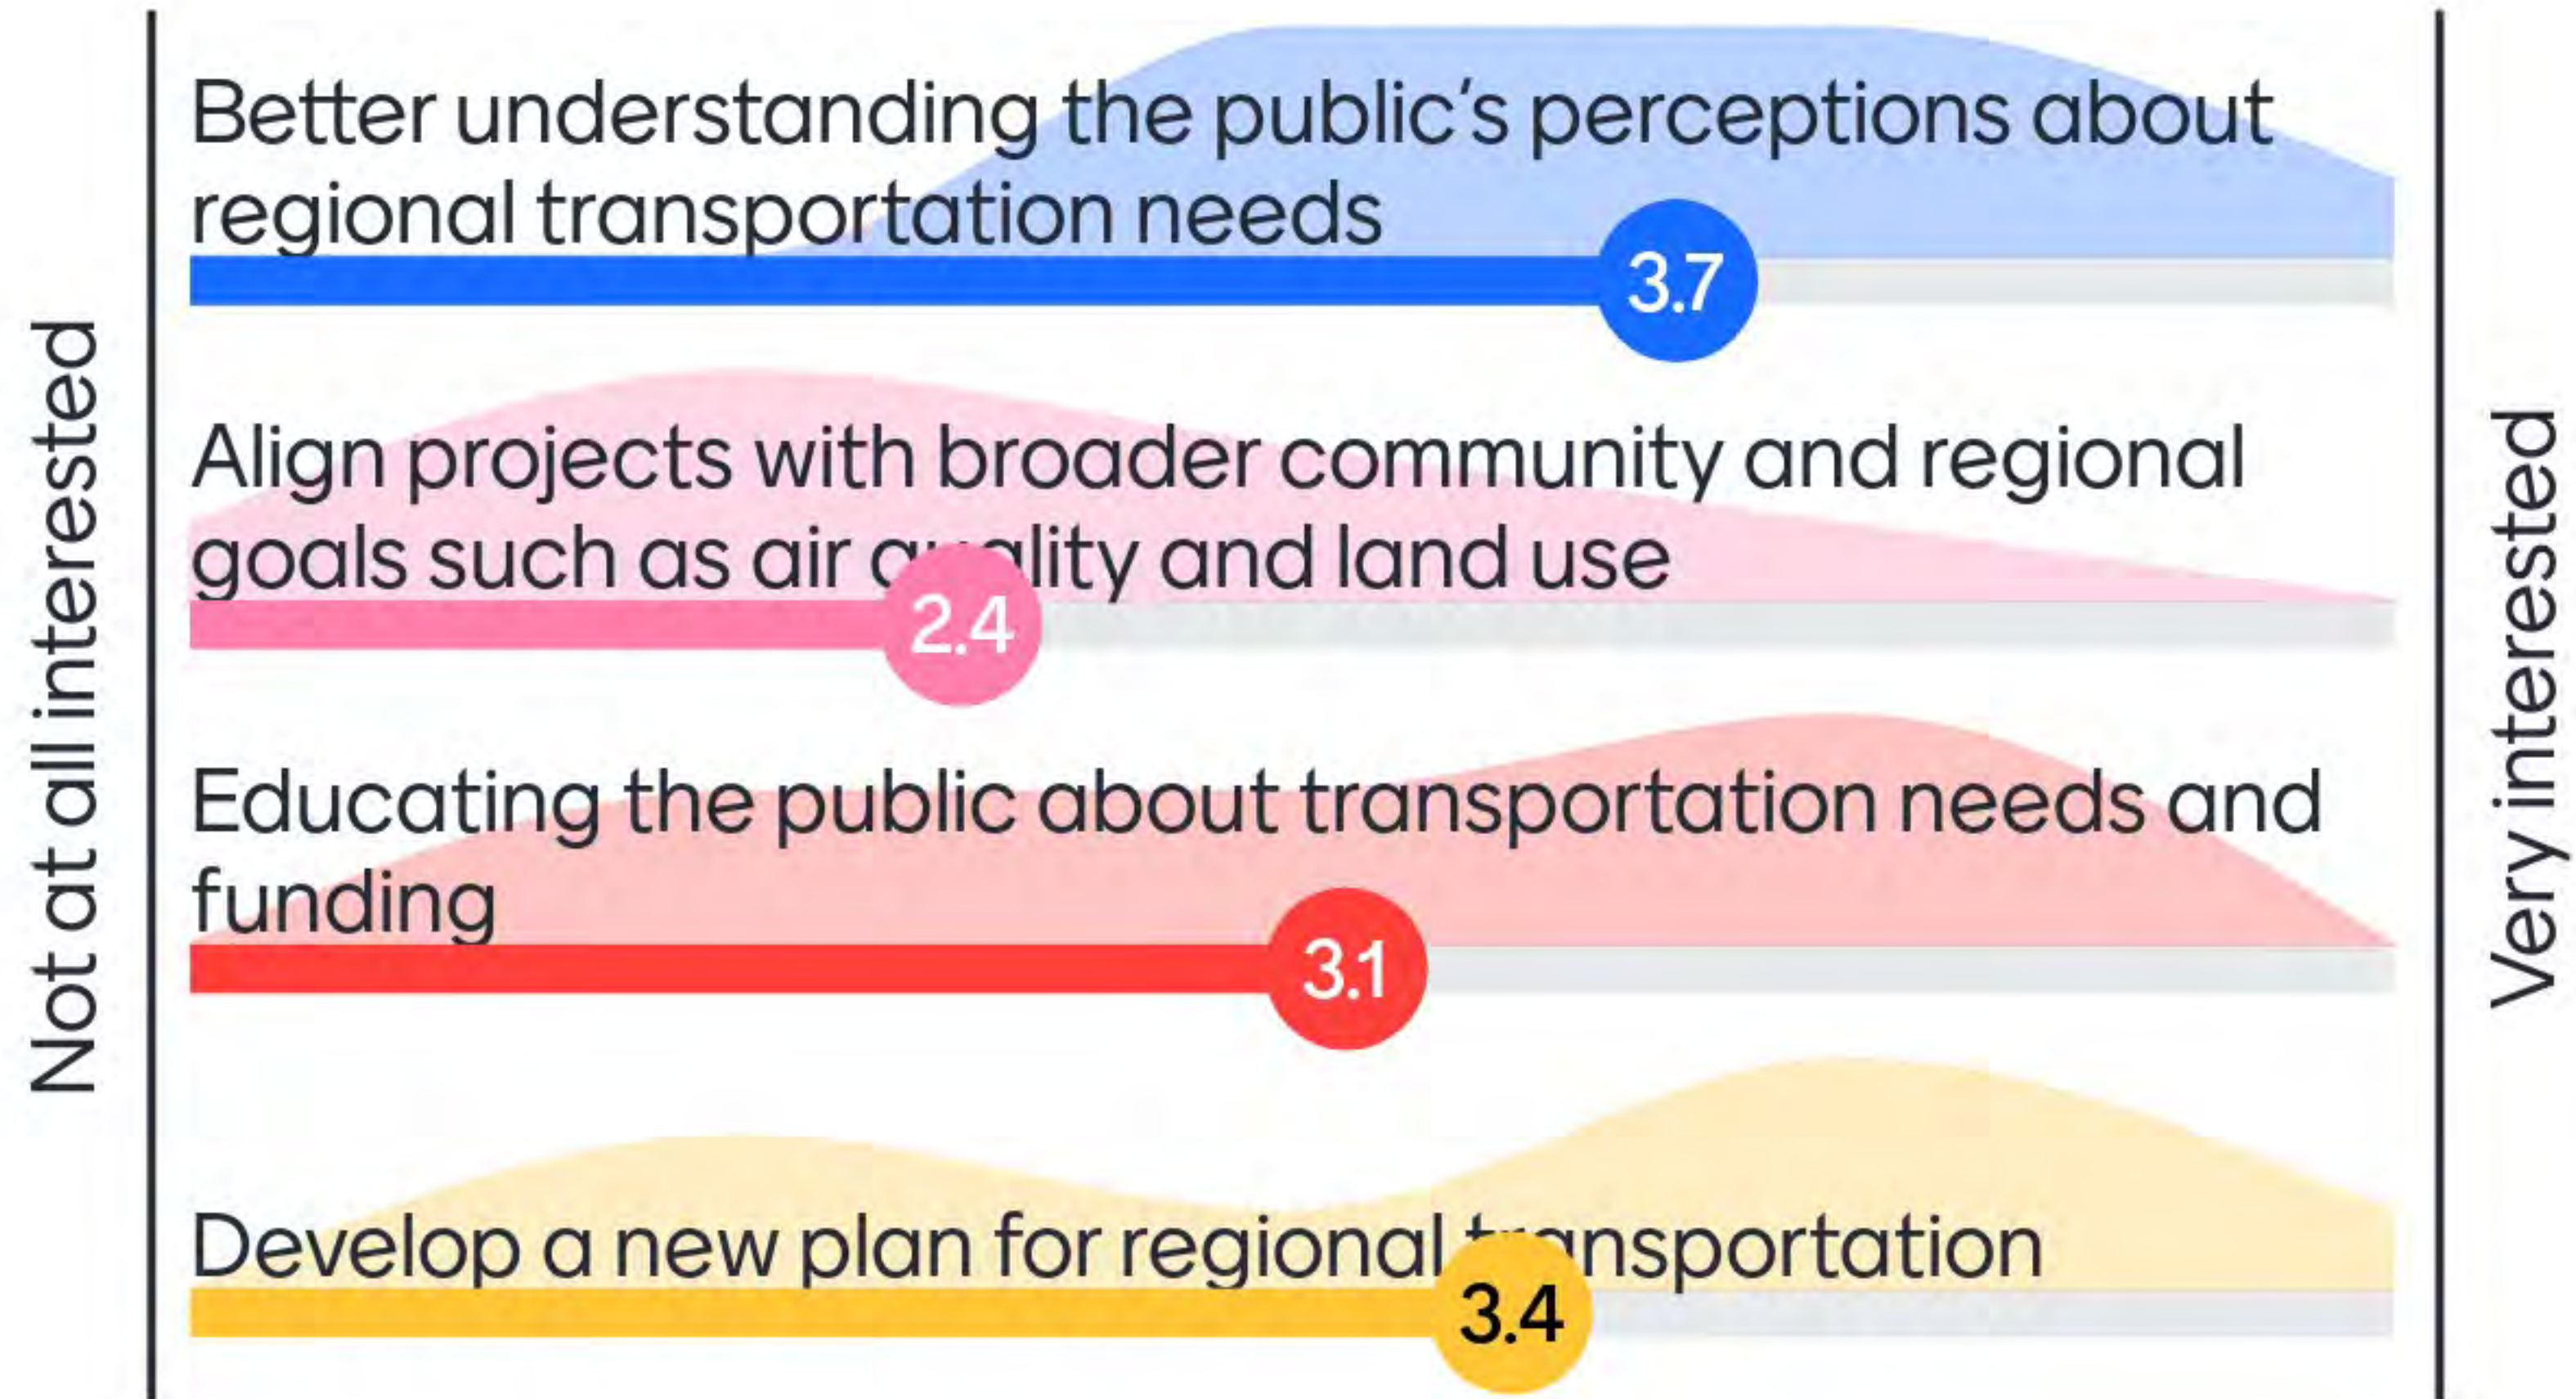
Not at all interested

Better understanding the public's perceptions about regional transportation needs

3.7

Align projects with broader community and regional goals such as air quality and land use

2.4

Educating the public about transportation needs and funding

3.1

Develop a new plan for regional transportation

3.4

Very interested